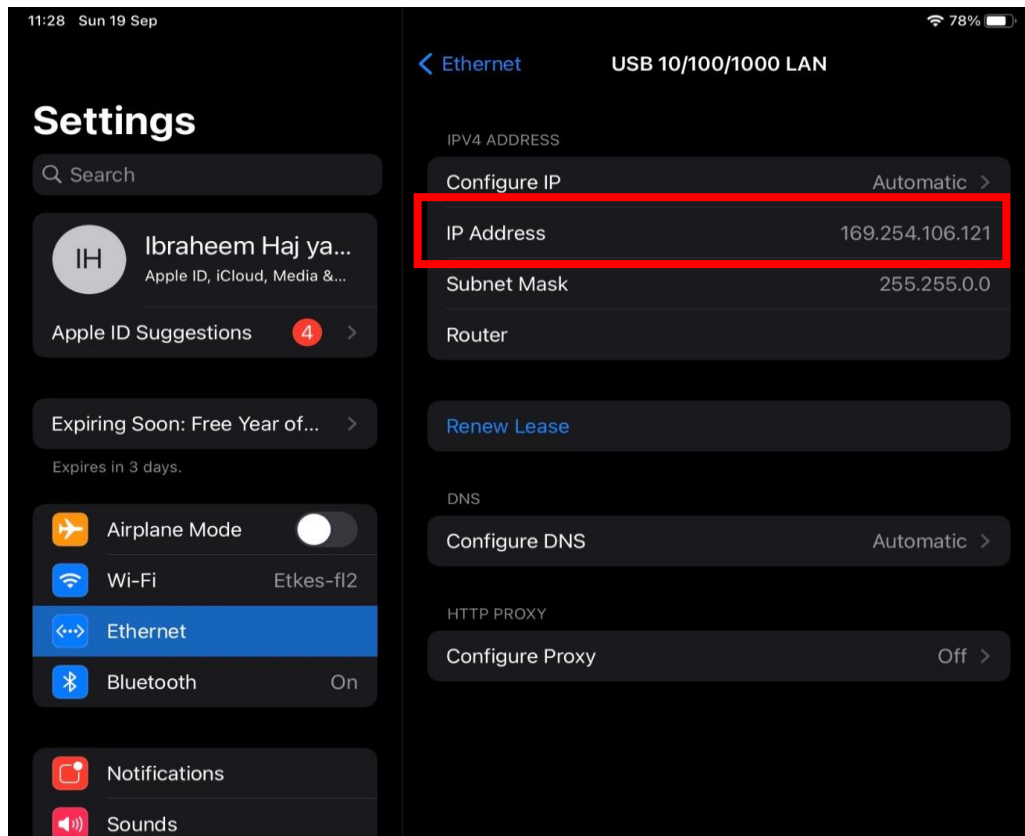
11:28 Sun 19 Sep

78%

Settings

Search

IH

Ibraheem Haj ya...

Apple ID, iCloud, Media &...

Apple ID Suggestions 4

Expiring Soon: Free Year of...

Expires in 3 days.

Airplane Mode

Wi-Fi Etkes-fl2

Ethernet

Bluetooth On

Notifications

Sounds

Ethernet

USB 10/100/1000 LAN

IPV4 ADDRESS

Configure IP Automatic

IP Address 169.254.106.121

Subnet Mask 255.255.0.0

Router

Renew Lease

DNS

Configure DNS Automatic

HTTP PROXY

Configure Proxy Off